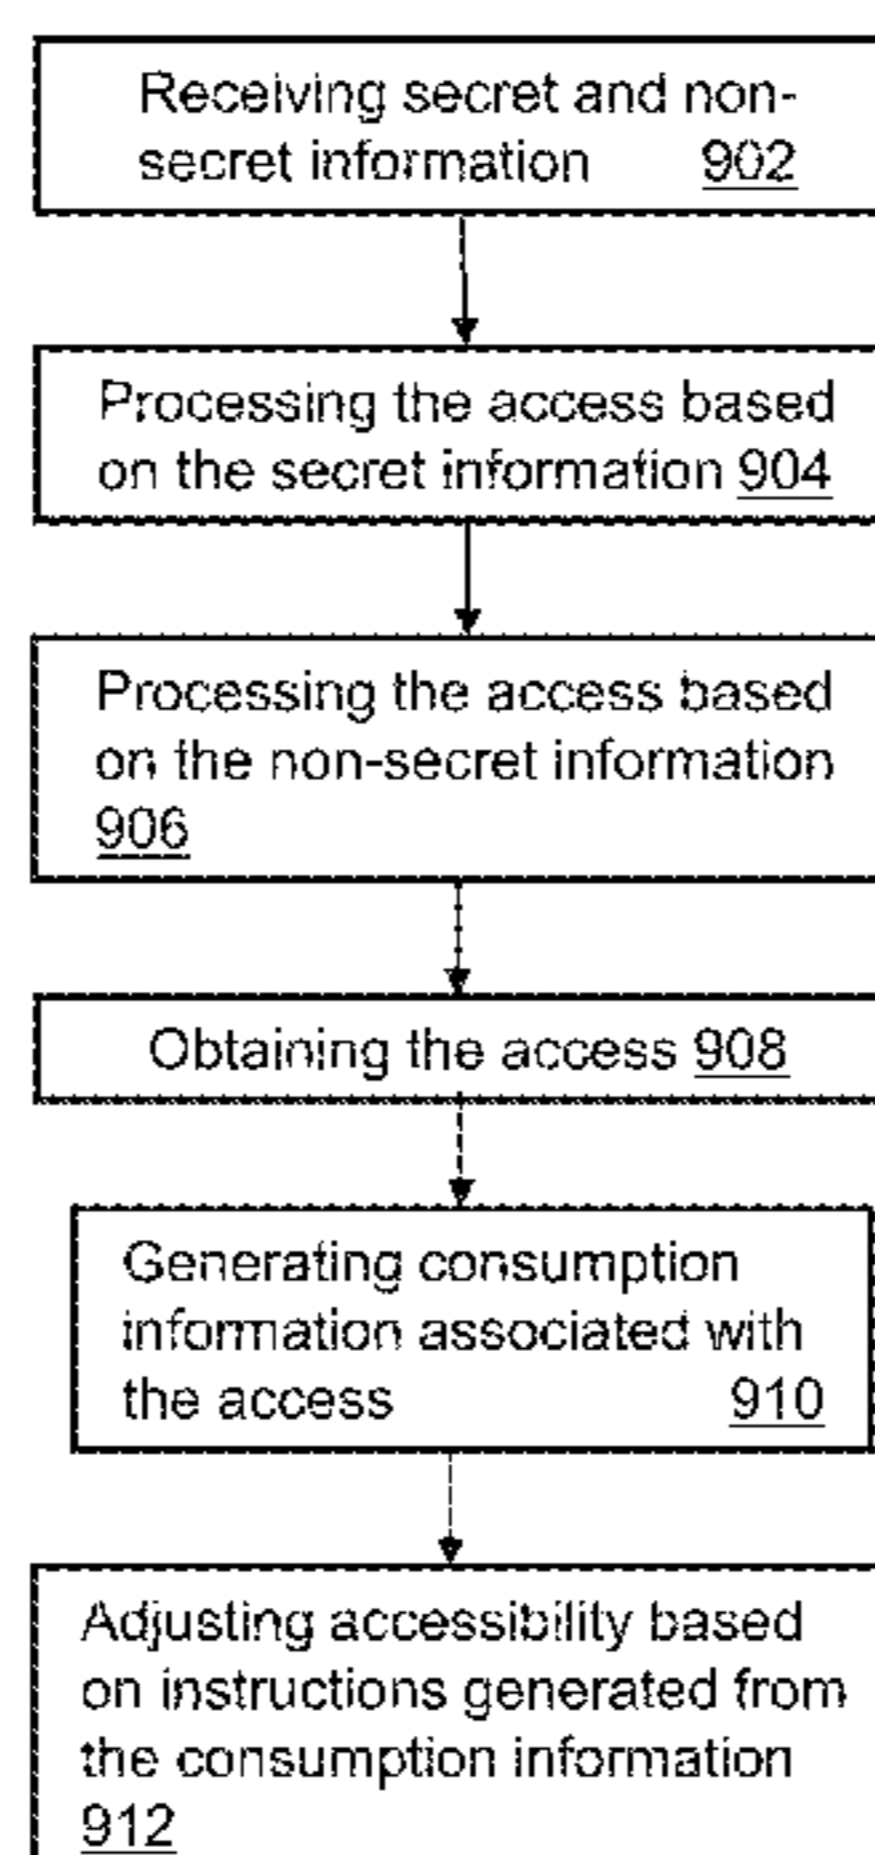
Receiving secret and non-secret information 902

Processing the access based on the secret information 904

Processing the access based on the non-secret information 906

Obtaining the access 908

Generating consumption information associated with the access 910

Adjusting accessibility based on instructions generated from the consumption information 912